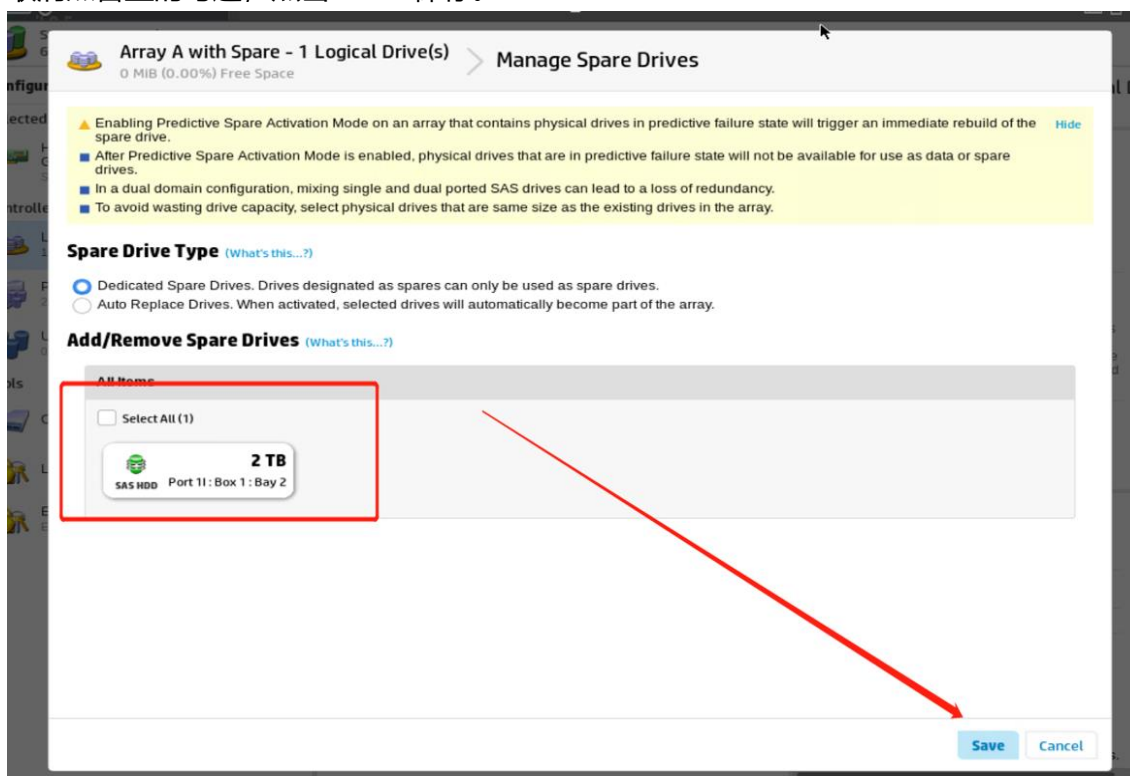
Array A with Spare - 1 Logical Drive(s)
0 MiB (0.00%) Free Space

Manage Spare Drives

Enabling Predictive Spare Activation Mode on an array that contains physical drives in predictive failure state will trigger an immediate rebuild of the spare drive.
After Predictive Spare Activation Mode is enabled, physical drives that are in predictive failure state will not be available for use as data or spare drives.
In a dual domain configuration, mixing single and dual ported SAS drives can lead to a loss of redundancy.
To avoid wasting drive capacity, select physical drives that are same size as the existing drives in the array.

Hide

Spare Drive Type (What's this...?)

Dedicated Spare Drives. Drives designated as spares can only be used as spare drives.
Auto Replace Drives. When activated, selected drives will automatically become part of the array.

Add/Remove Spare Drives (What's this...?)

All Items

Select All (1)

2 TB
SAS HDD Port 1I : Box 1 : Bay 2

Save Cancel